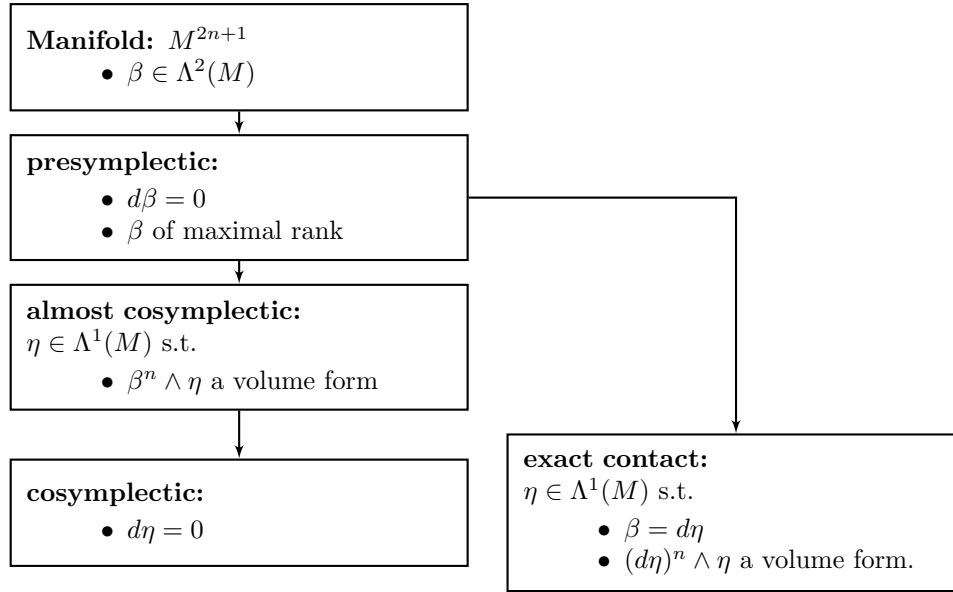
**Manifold:** $M^{2n+1}$
- $\beta \in \Lambda^2(M)$

**presymplectic:**
- $d\beta = 0$
- $\beta$ of maximal rank

**almost cosymplectic:**
$\eta \in \Lambda^1(M)$ s.t.
- $\beta^n \wedge \eta$ a volume form

**cosymplectic:**
- $d\eta = 0$

**exact contact:**
$\eta \in \Lambda^1(M)$ s.t.
- $\beta = d\eta$
- $(d\eta)^n \wedge \eta$ a volume form.